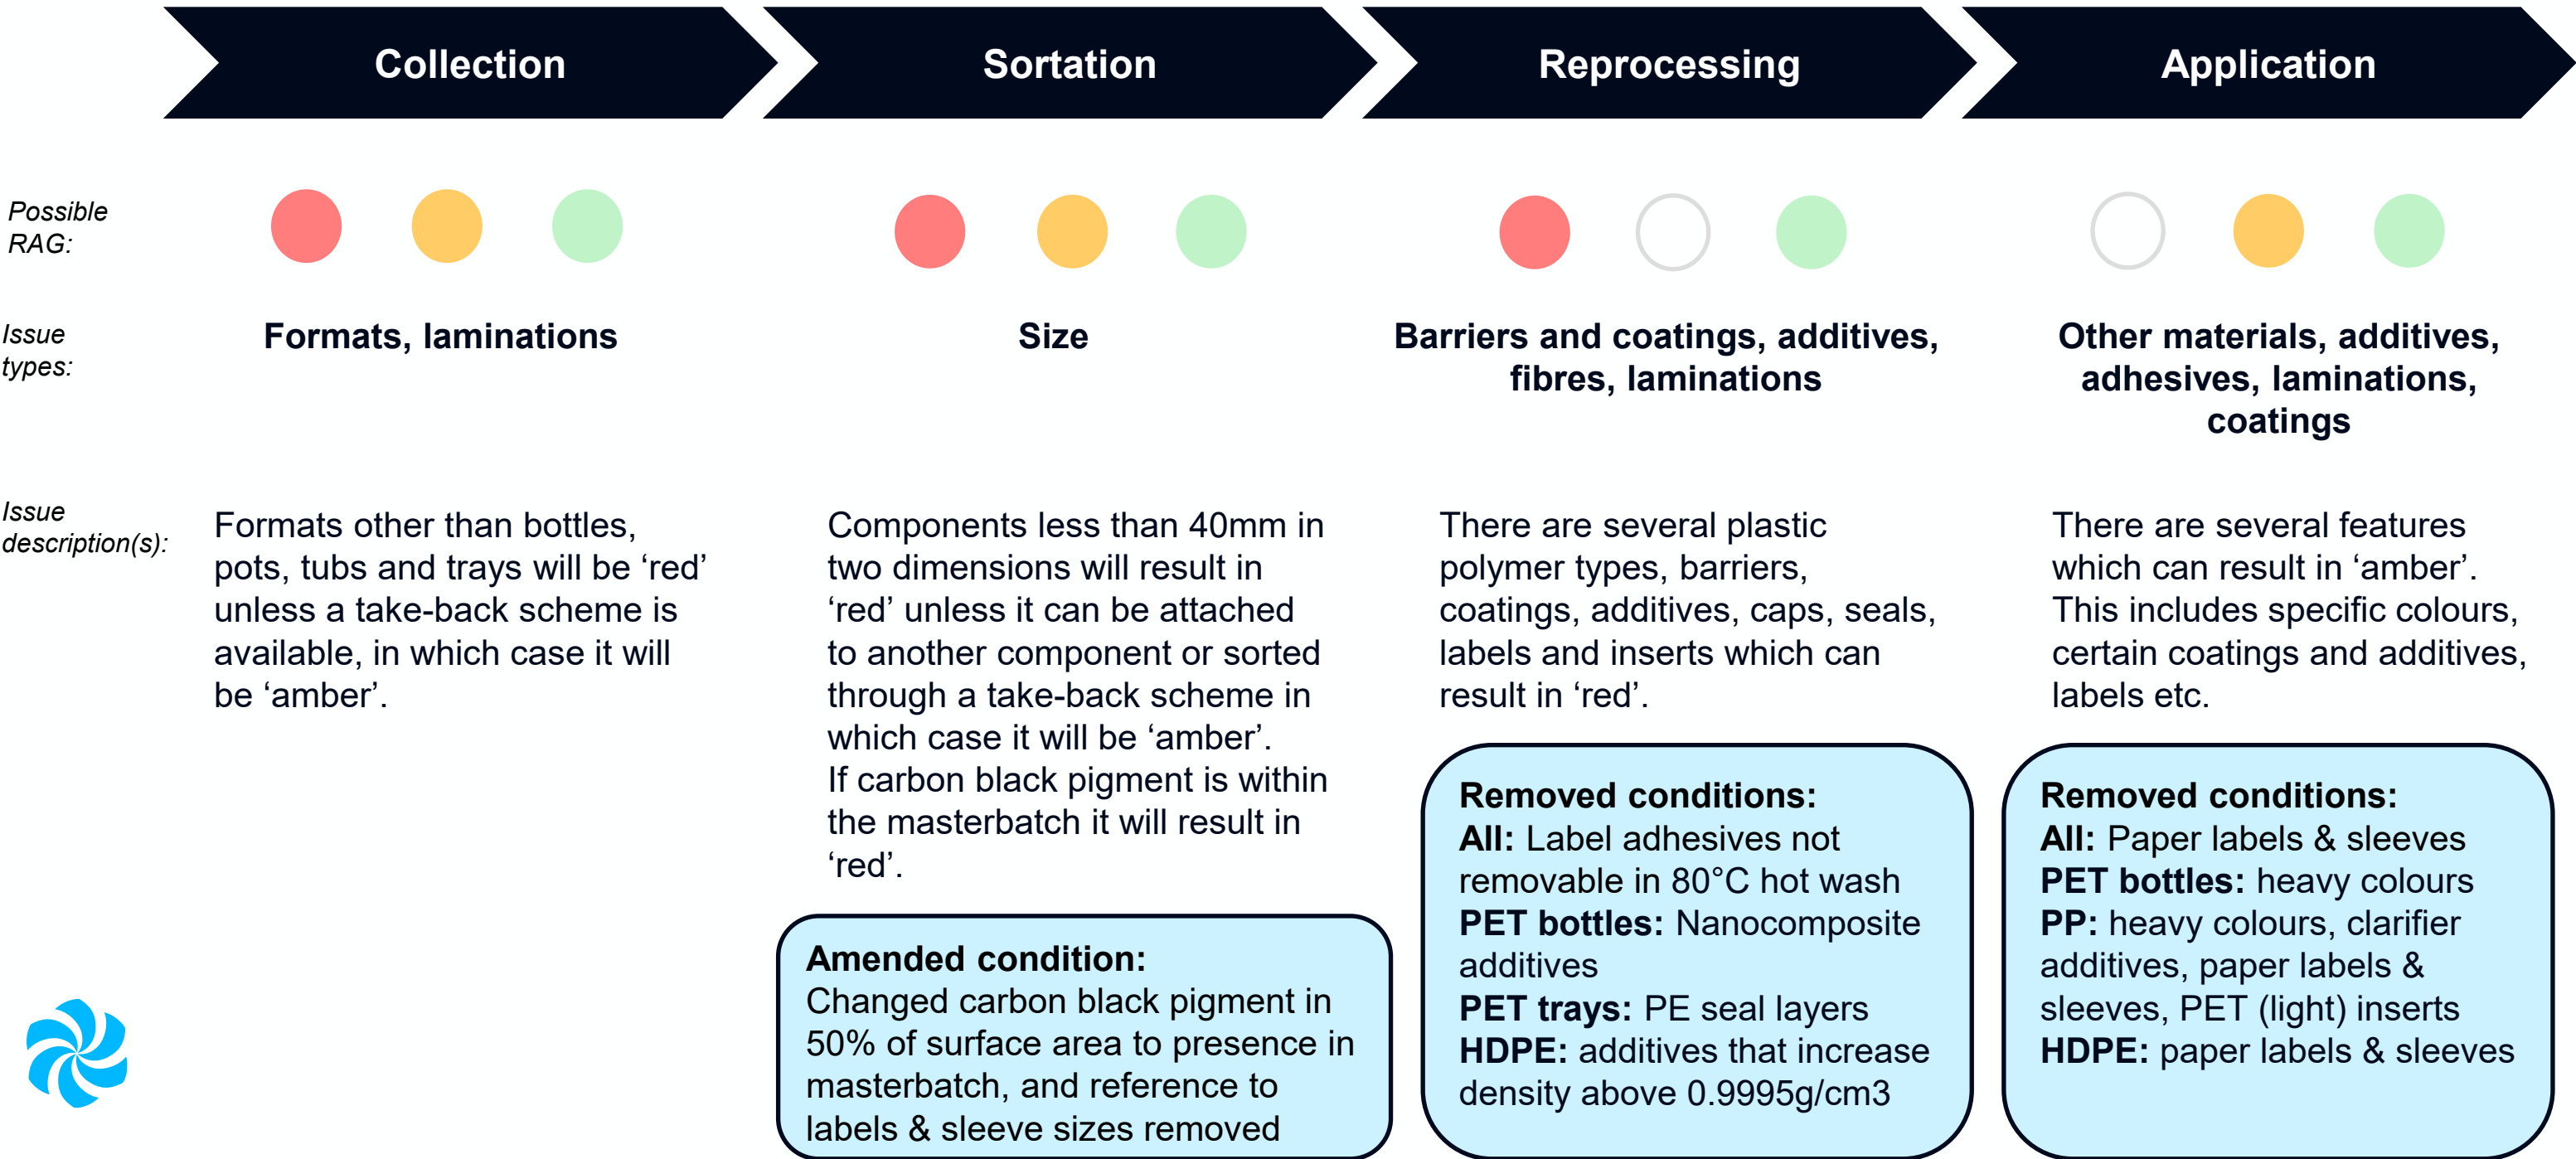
Collection

Sortation

Reprocessing

Application

Possible RAG:

Issue types:

Formats, laminations

Size

Barriers and coatings, additives, fibres, laminations

Other materials, additives, adhesives, laminations, coatings

Issue description(s):

Formats other than bottles, pots, tubs and trays will be ‘red’ unless a take-back scheme is available, in which case it will be ‘amber’.

Components less than 40mm in two dimensions will result in ‘red’ unless it can be attached to another component or sorted through a take-back scheme in which case it will be ‘amber’.
If carbon black pigment is within the masterbatch it will result in ‘red’.

There are several plastic polymer types, barriers, coatings, additives, caps, seals, labels and inserts which can result in ‘red’.

There are several features which can result in ‘amber’. This includes specific colours, certain coatings and additives, labels etc.

**Amended condition:**
Changed carbon black pigment in 50% of surface area to presence in masterbatch, and reference to labels & sleeve sizes removed

**Removed conditions:**
**All:** Label adhesives not removable in 80°C hot wash
**PET bottles:** Nanocomposite additives
**PET trays:** PE seal layers
**HDPE:** additives that increase density above 0.9995g/cm3

**Removed conditions:**
**All:** Paper labels & sleeves
**PET bottles:** heavy colours
**PP:** heavy colours, clarifier additives, paper labels & sleeves, PET (light) inserts
**HDPE:** paper labels & sleeves